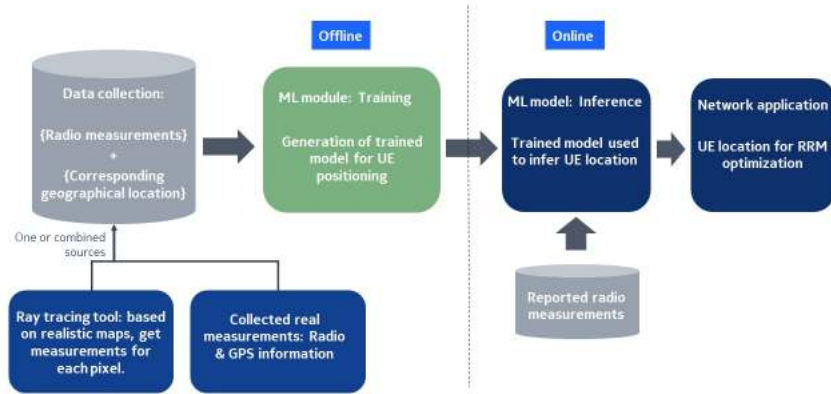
Offline

Online

Data collection:

{Radio measurements}
+
{Corresponding geographical location}

ML module: Training

Generation of trained model for UE positioning

ML model: Inference

Trained model used to infer UE location

Network application

UE location for RRM optimization

One or combined sources

Reported radio measurements

Ray tracing tool: based on realistic maps, get measurements for each pixel.

Collected real measurements: Radio & GPS information